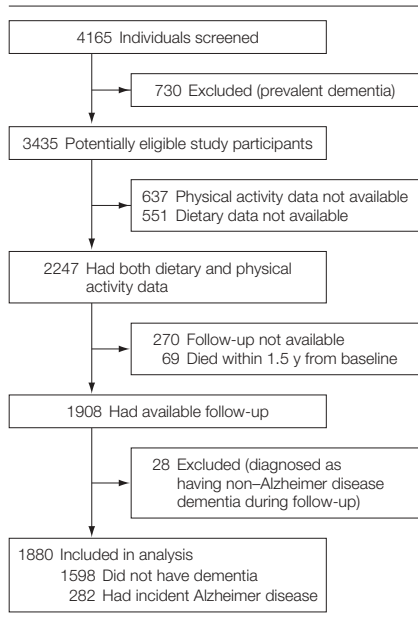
4165 Individuals screened

730 Excluded (prevalent dementia)

3435 Potentially eligible study participants

637 Physical activity data not available
551 Dietary data not available

2247 Had both dietary and physical activity data

270 Follow-up not available
69 Died within 1.5 y from baseline

1908 Had available follow-up

28 Excluded (diagnosed as having non–Alzheimer disease dementia during follow-up)

1880 Included in analysis
1598 Did not have dementia
282 Had incident Alzheimer disease